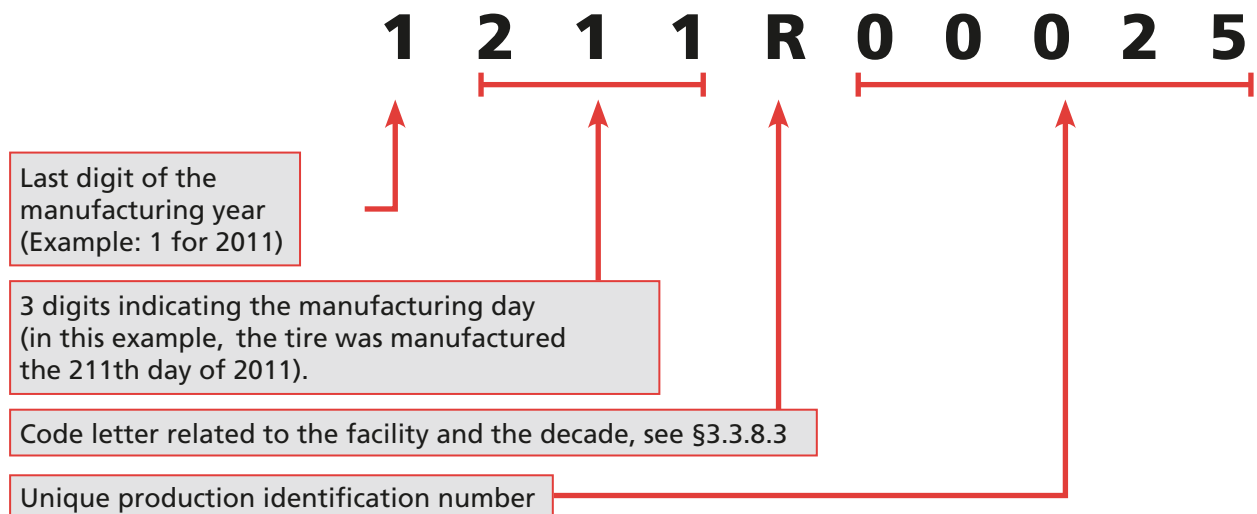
1 2 1 1 R 0 0 0 2 5

Last digit of the manufacturing year (Example: 1 for 2011)

3 digits indicating the manufacturing day (in this example, the tire was manufactured the 211th day of 2011).

Code letter related to the facility and the decade, see §3.3.8.3

Unique production identification number